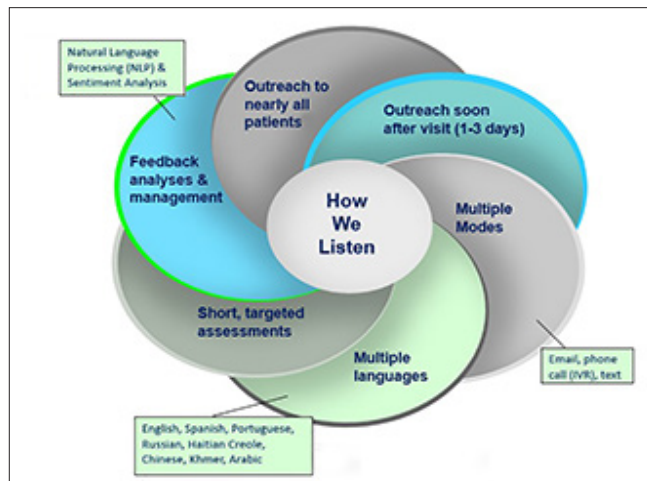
Natural Language Processing (NLP) & Sentiment Analysis

Outreach to nearly all patients

Outreach soon after visit (1-3 days)

Feedback analyses & management

How We Listen

Multiple Modes

Short, targeted assessments

Multiple languages

Email, phone call (IVR), text

English, Spanish, Portuguese, Russian, Haitian Creole, Chinese, Khmer, Arabic